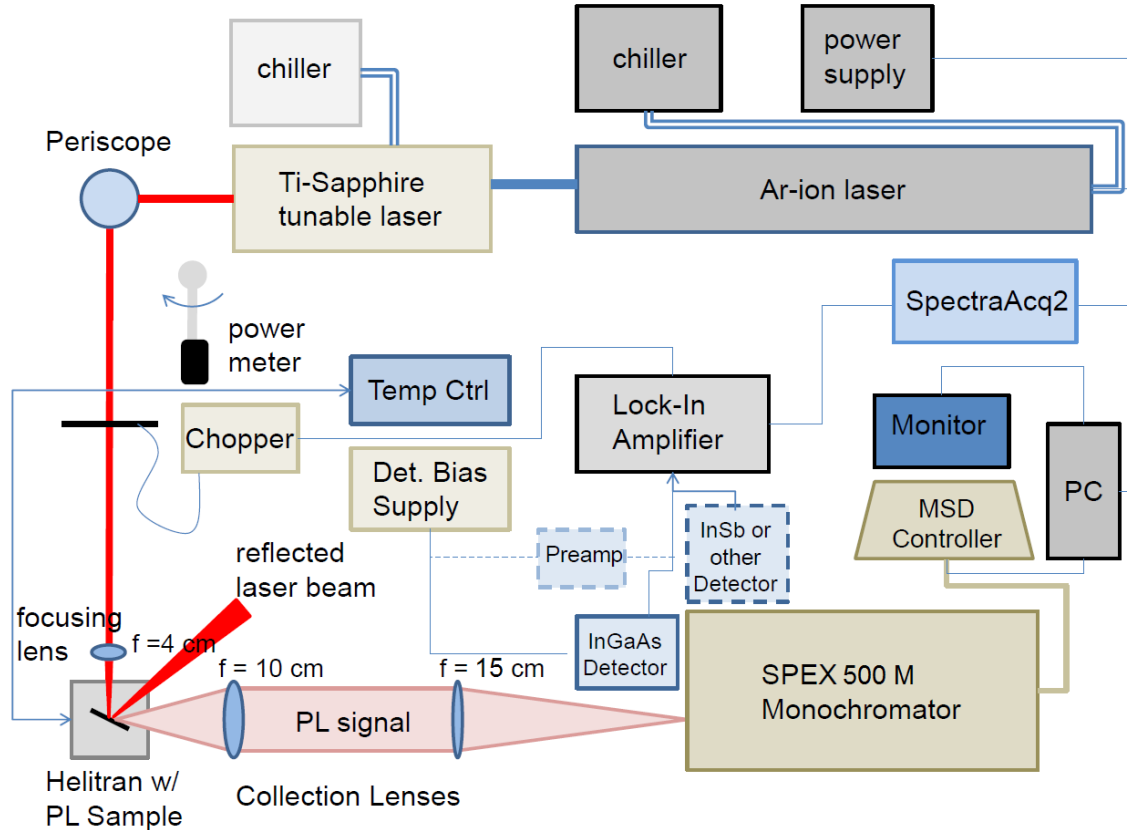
chiller

chiller

power supply

Periscope

Ti-Sapphire tunable laser

Ar-ion laser

SpectraAcq2

power meter

Temp Ctrl

Lock-In Amplifier

Monitor

Chopper

Det. Bias Supply

MSD Controller

PC

InSb or other Detector

Preamp

reflected laser beam

focusing lens

f =4 cm

f = 10 cm

f = 15 cm

InGaAs Detector

SPEX 500 M Monochromator

PL signal

Helitran w/ PL Sample

Collection Lenses